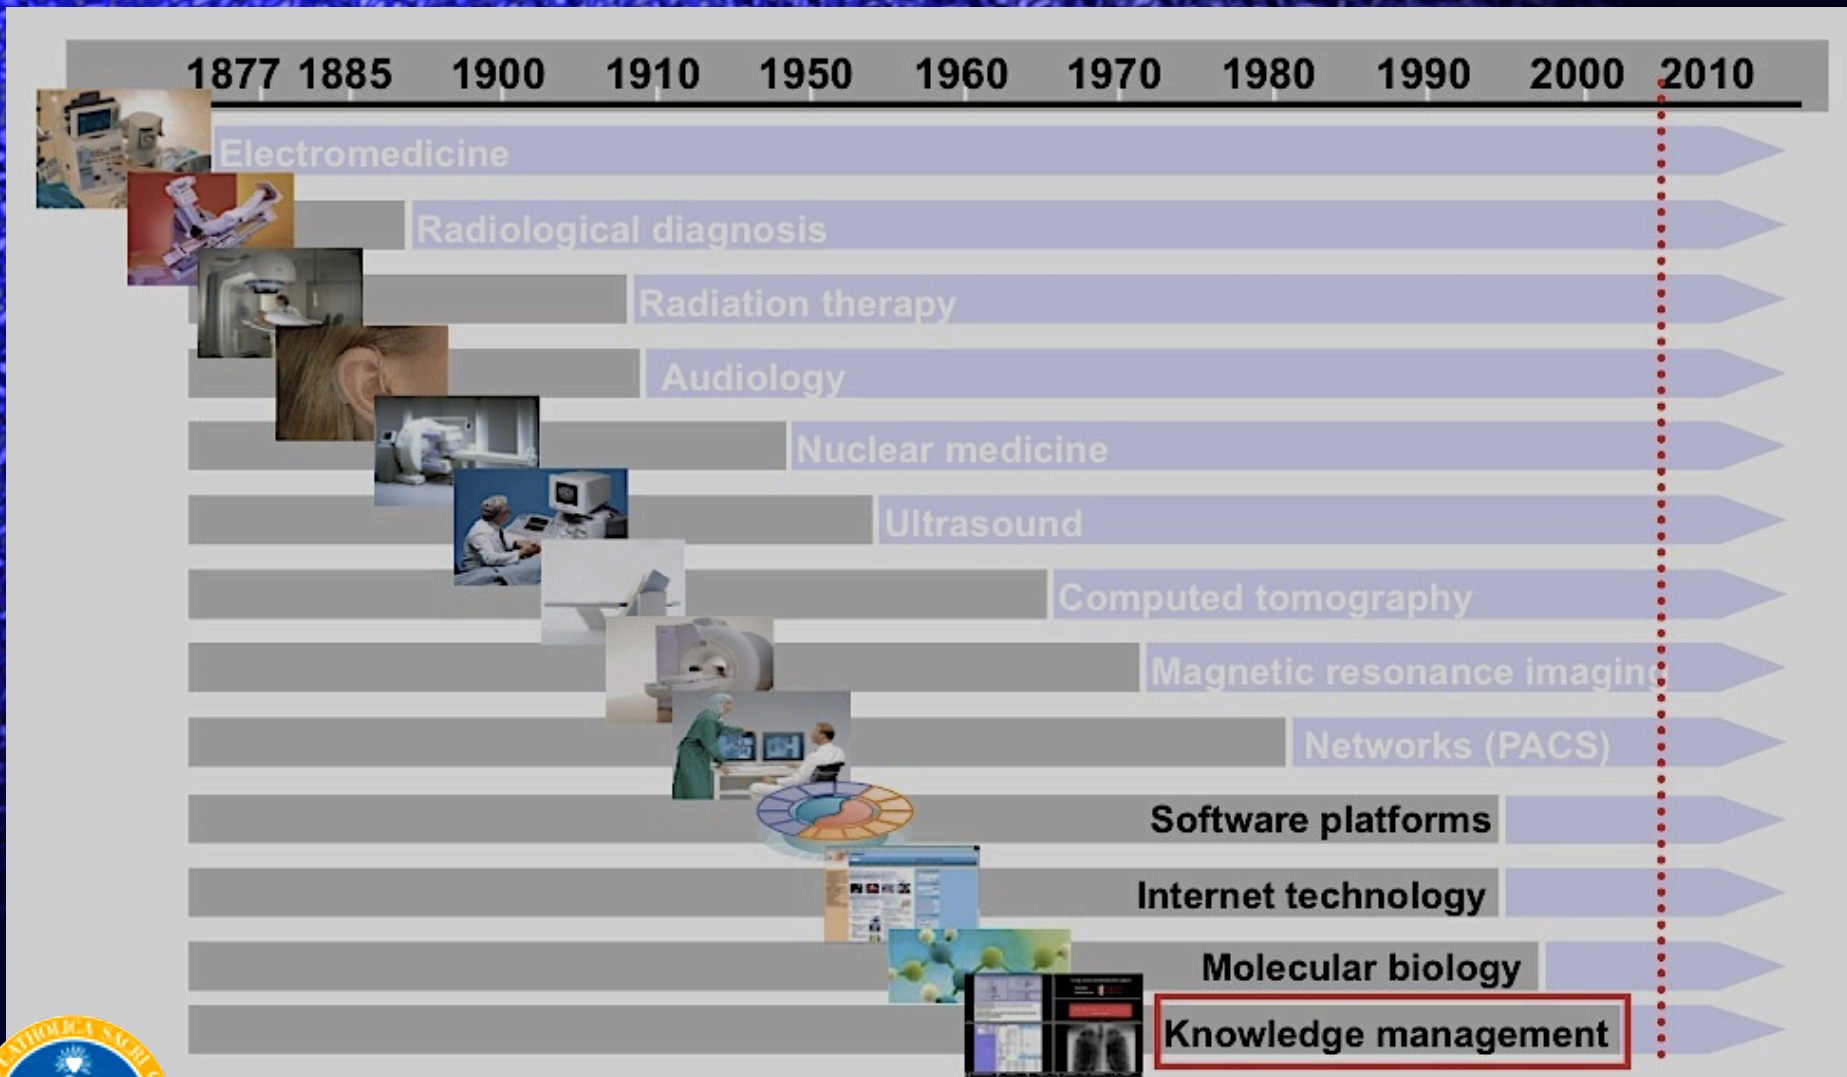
1877 1885 1900 1910 1950 1960 1970 1980 1990 2000 2010

Electromedicine

Radiological diagnosis

Radiation therapy

Audiology

Nuclear medicine

Ultrasound

Computed tomography

Magnetic resonance imaging

Networks (PACS)

Software platforms

Internet technology

Molecular biology

Knowledge management

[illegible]